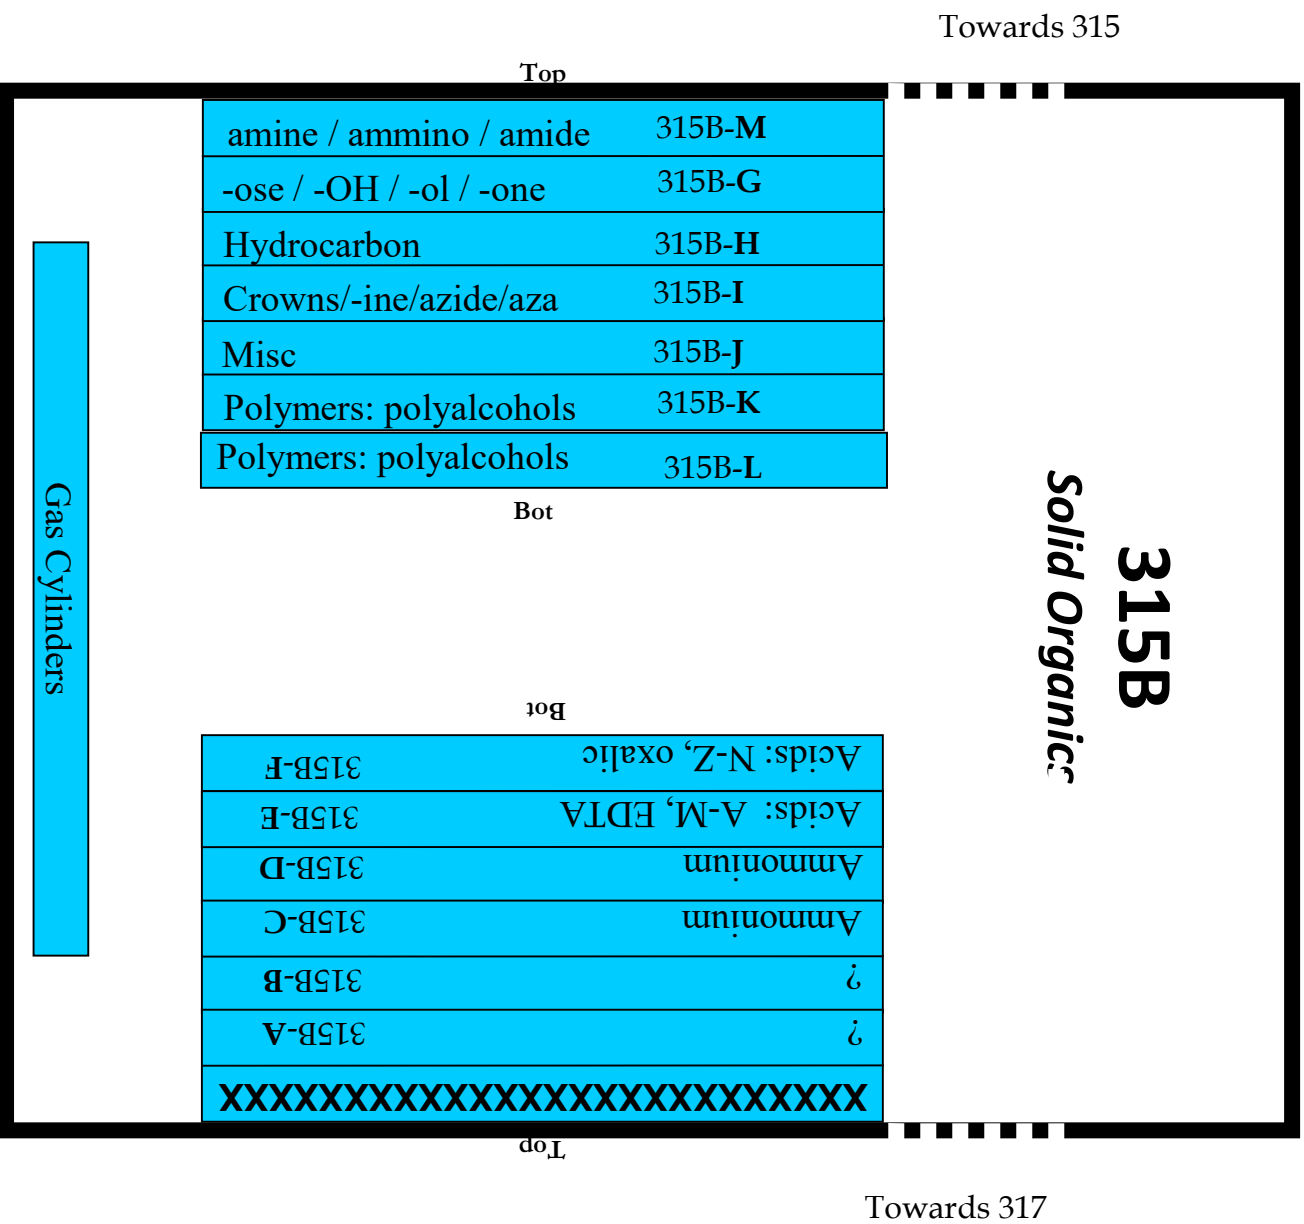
Towards 315

Top

| | |
|---|---|
| amine / ammino / amide | 315B-**M** |
| -ose / -OH / -ol / -one | 315B-**G** |
| Hydrocarbon | 315B-**H** |
| Crowns/-ine/azide/aza | 315B-**I** |
| Misc | 315B-**J** |
| Polymers: polyalcohols | 315B-**K** |
| Polymers: polyalcohols | 315B-**L** |

Bot

Gas Cylinders

**315B**
*Solid Organics*

Bot

| | |
|---|---|
| Acids: N-Z, oxalic | 315B-**F** |
| Acids: A-M, EDTA | 315B-**E** |
| Ammonium | 315B-**D** |
| Ammonium | 315B-**C** |
| ? | 315B-**B** |
| ? | 315B-**A** |
| XXXXXXXXXXXXXXXXXXXXXXXXXXX | |

Top

Towards 317